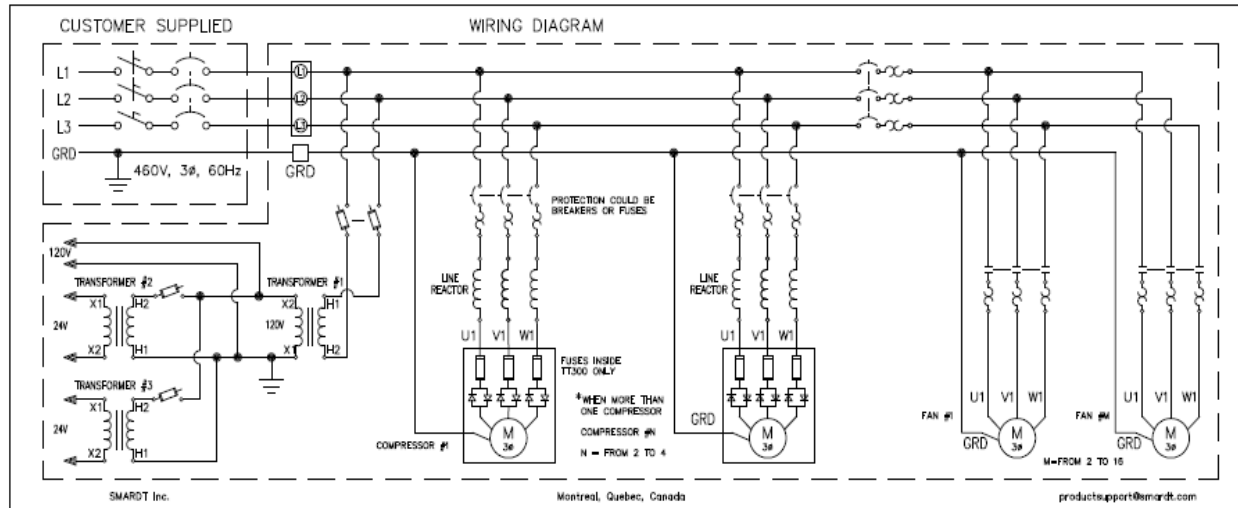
CUSTOMER SUPPLIED

WIRING DIAGRAM

L1
L2
L3
GRD

460V, 3ø, 60Hz

L1
L2
L3
GRD

120V
TRANSFORMER #2
X1
H2
24V
X2
H1
TRANSFORMER #1
X2
H1
120V
X1
H2
TRANSFORMER #3
X1
H2
24V
X2
H1

PROTECTION COULD BE BREAKERS OR FUSES

LINE REACTOR
U1 V1 W1
FUSES INSIDE TT300 ONLY
*WHEN MORE THAN ONE COMPRESSOR
COMPRESSOR #N
N = FROM 2 TO 4
M
3ø
COMPRESSOR #1

LINE REACTOR
U1 V1 W1
GRD
M
3ø

FAN #1
U1 V1 W1
GRD
M
3ø

FAN #M
U1 V1 W1
GRD
M
3ø
M=FROM 2 TO 16

SMARDT Inc.
Montreal, Quebec, Canada
productsupport@smardt.com